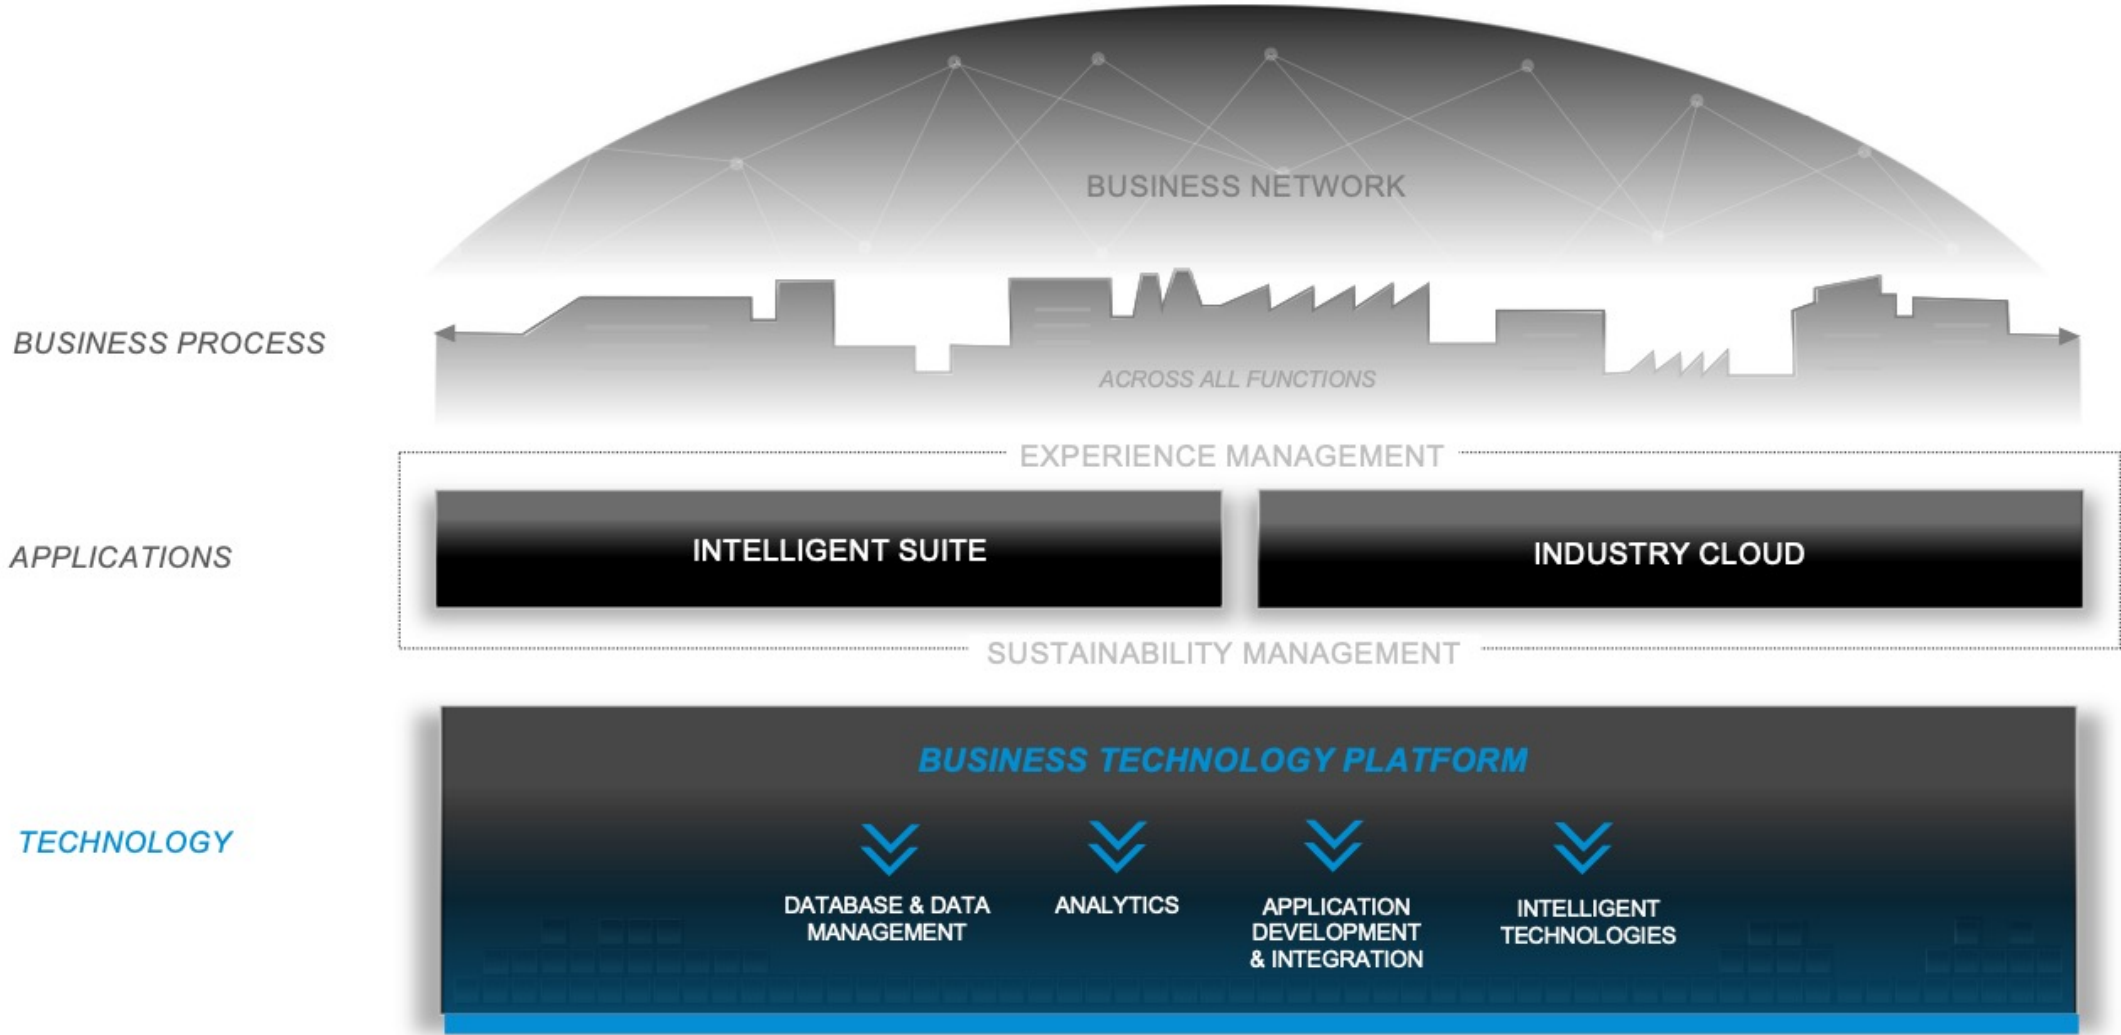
BUSINESS NETWORK

BUSINESS PROCESS

ACROSS ALL FUNCTIONS

EXPERIENCE MANAGEMENT

APPLICATIONS

INTELLIGENT SUITE

INDUSTRY CLOUD

SUSTAINABILITY MANAGEMENT

TECHNOLOGY

BUSINESS TECHNOLOGY PLATFORM

DATABASE & DATA MANAGEMENT

ANALYTICS

APPLICATION DEVELOPMENT & INTEGRATION

INTELLIGENT TECHNOLOGIES